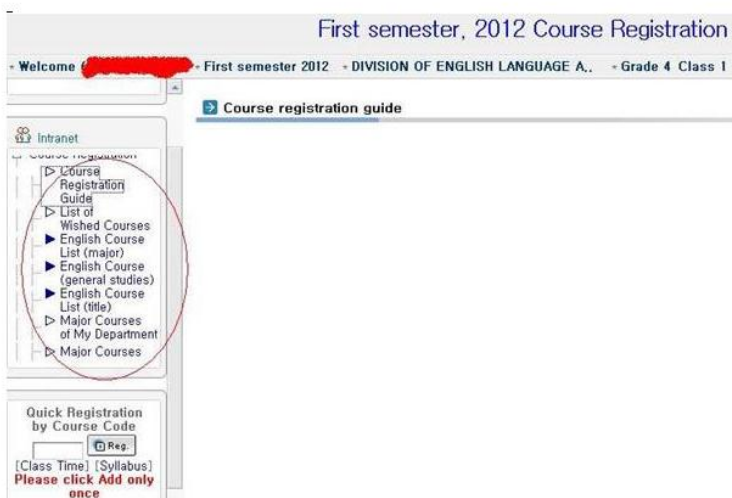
First semester, 2012 Course Registration

- Welcome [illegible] - First semester 2012 - DIVISION OF ENGLISH LANGUAGE A.. - Grade 4 Class 1

Course registration guide

Intranet

Course Registration

▷ Course Registration Guide

▷ List of Wished Courses

▶ English Course List (major)

▶ English Course (general studies)

▶ English Course List (title)

▷ Major Courses of My Department

▷ Major Courses

Quick Registration by Course Code

Reg.

[Class Time] [Syllabus]

Please click Add only once